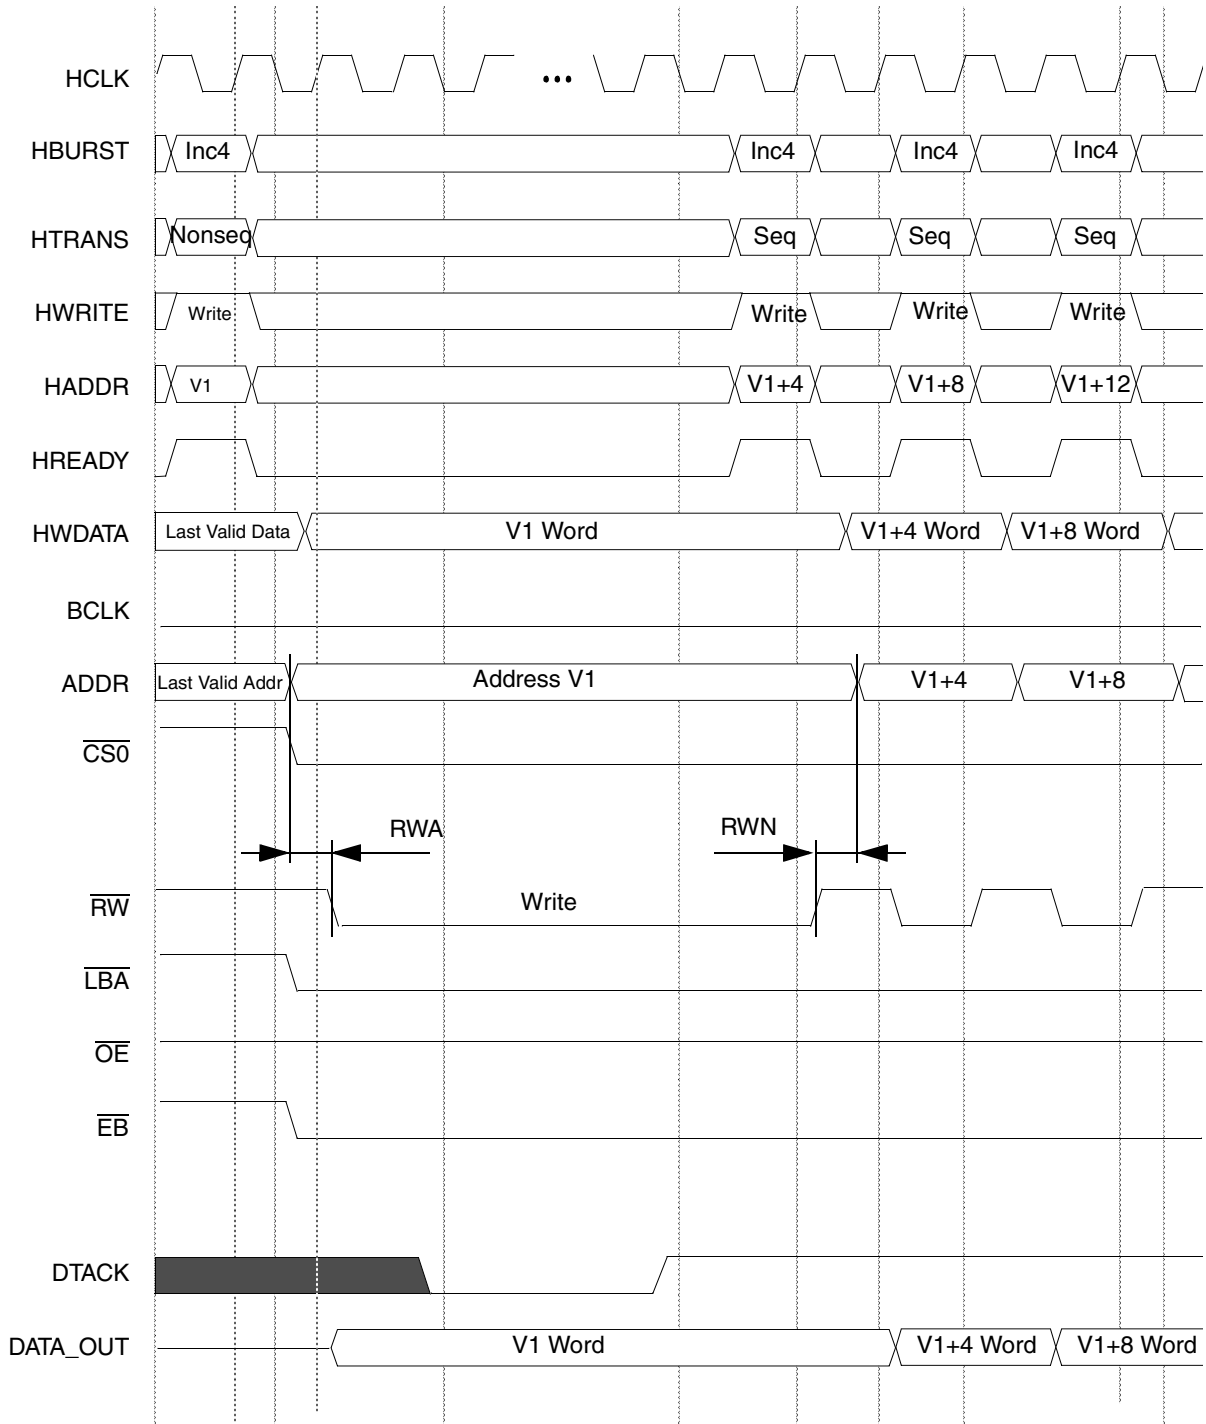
HCLK
...

HBURST
Inc4
Inc4
Inc4
Inc4

HTRANS
Nonseq
Seq
Seq
Seq

HWRITE
Write
Write
Write
Write

HADDR
V1
V1+4
V1+8
V1+12

HREADY

HWDATA
Last Valid Data
V1 Word
V1+4 Word
V1+8 Word

BCLK

ADDR
Last Valid Addr
Address V1
V1+4
V1+8

$\overline{CS0}$

RWA
RWN

$\overline{RW}$
Write

$\overline{LBA}$

$\overline{OE}$

$\overline{EB}$

DTACK

DATA_OUT
V1 Word
V1+4 Word
V1+8 Word